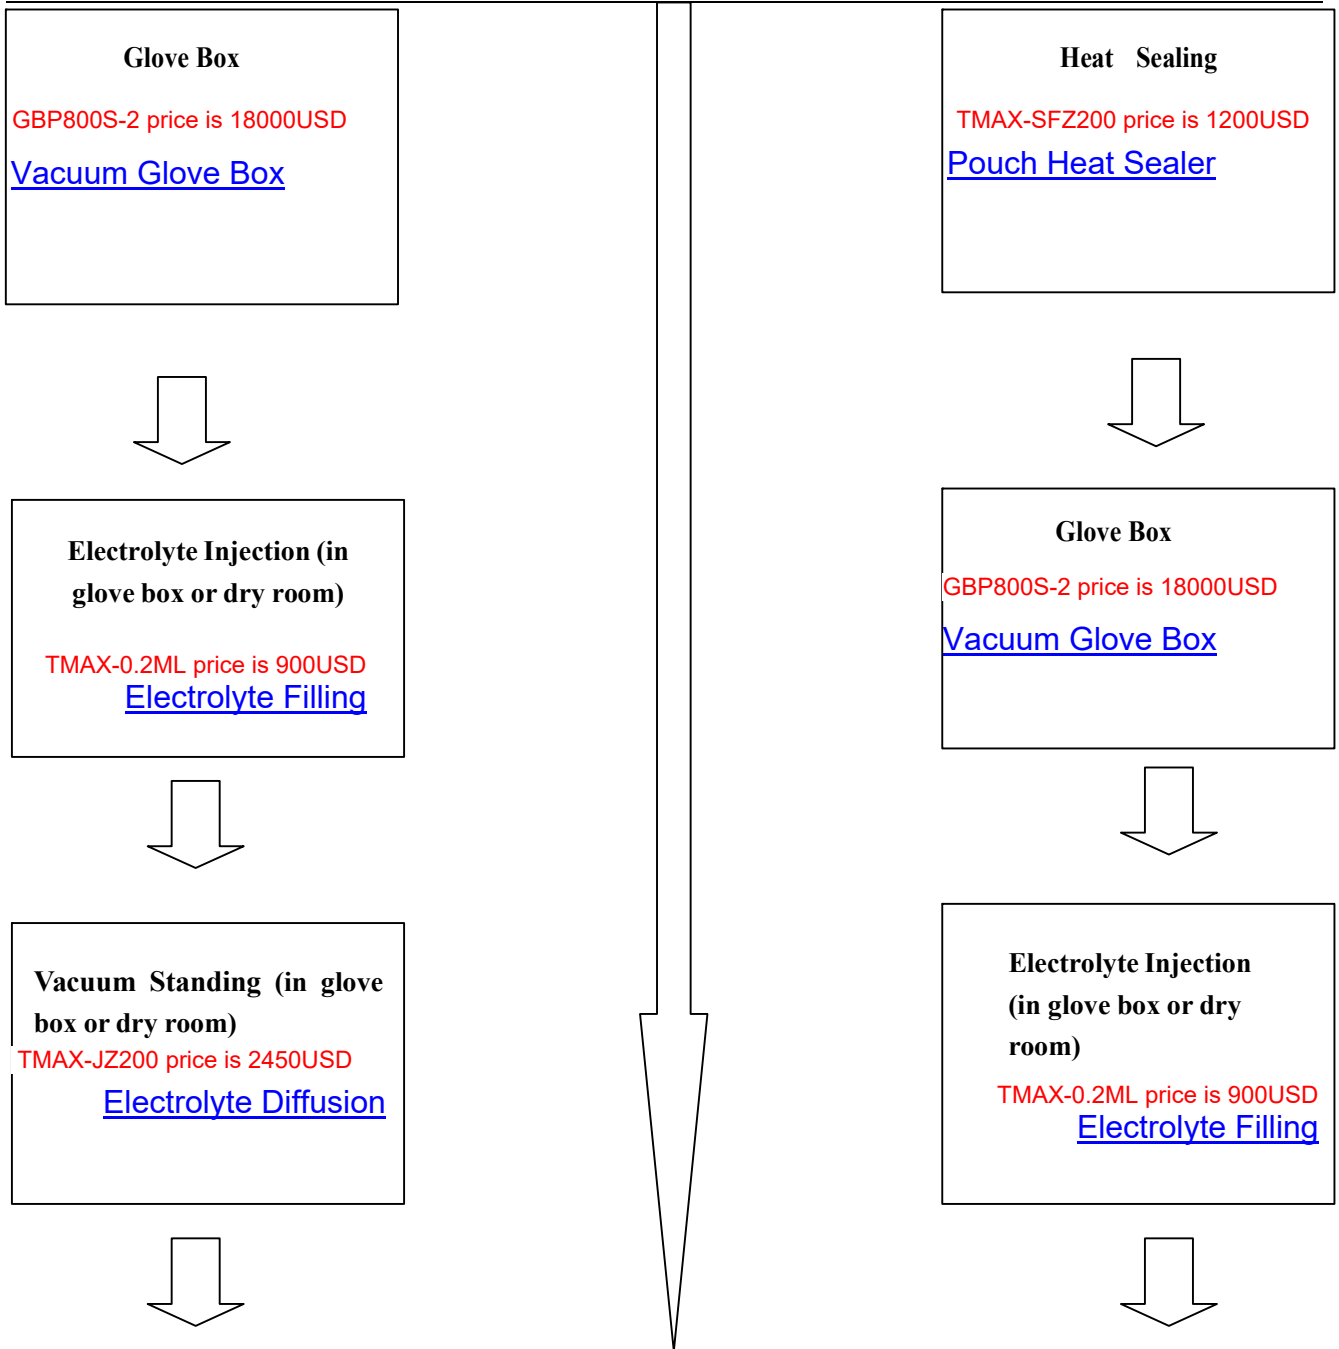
Glove Box

GBP800S-2 price is 18000USD

Vacuum Glove Box

Electrolyte Injection (in glove box or dry room)

TMAX-0.2ML price is 900USD

Electrolyte Filling

Vacuum Standing (in glove box or dry room)

TMAX-JZ200 price is 2450USD

Electrolyte Diffusion

Heat Sealing

TMAX-SFZ200 price is 1200USD

Pouch Heat Sealer

Glove Box

GBP800S-2 price is 18000USD

Vacuum Glove Box

Electrolyte Injection (in glove box or dry room)

TMAX-0.2ML price is 900USD

Electrolyte Filling